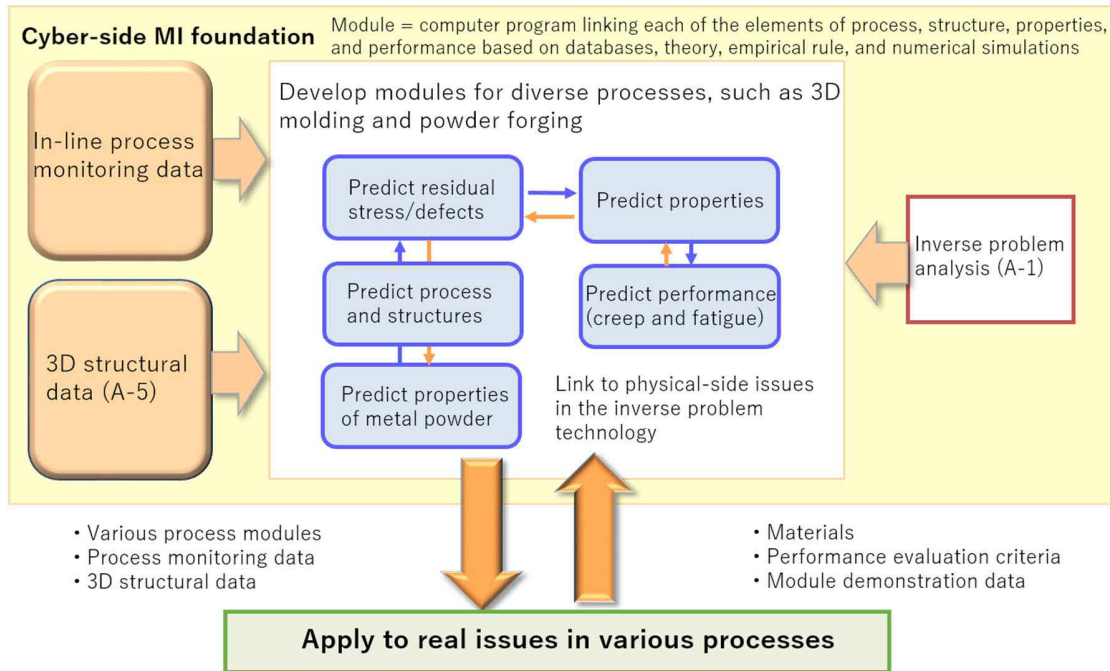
Cyber-side MI foundation

Module = computer program linking each of the elements of process, structure, properties, and performance based on databases, theory, empirical rule, and numerical simulations

In-line process monitoring data

3D structural data (A-5)

Develop modules for diverse processes, such as 3D molding and powder forging

Predict residual stress/defects

Predict properties

Predict process and structures

Predict performance (creep and fatigue)

Predict properties of metal powder

Link to physical-side issues in the inverse problem technology

Inverse problem analysis (A-1)

・Various process modules
・Process monitoring data
・3D structural data

・Materials
・Performance evaluation criteria
・Module demonstration data

Apply to real issues in various processes